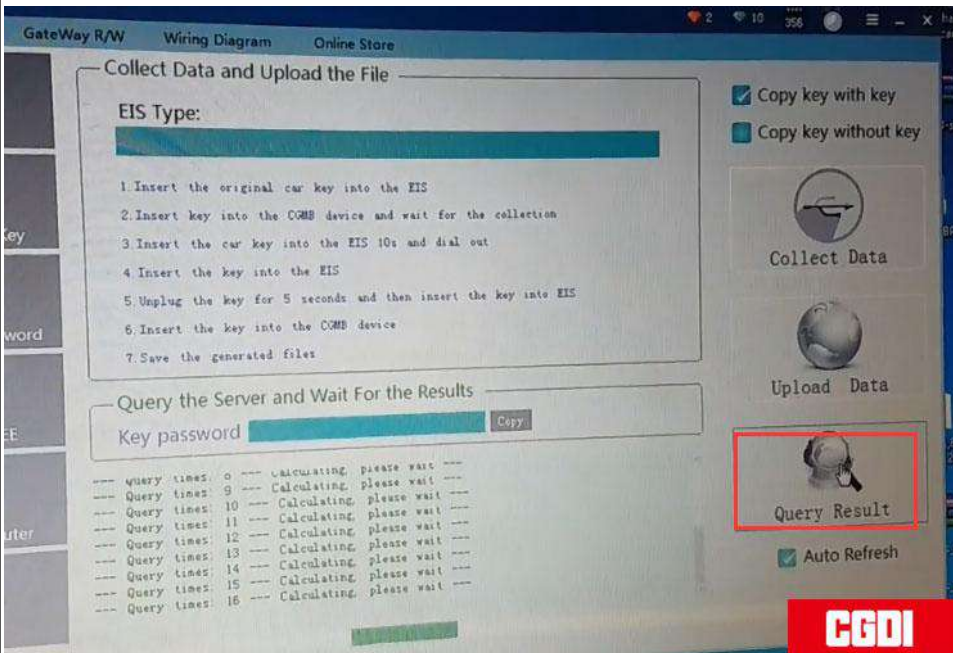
GateWay R/W Wiring Diagram Online Store

2 10 356

Collect Data and Upload the File

EIS Type:

1.Insert the original car key into the EIS
2.Insert key into the CGMB device and wait for the collection
3.Insert the car key into the EIS 10s and dial out
4.Insert the key into the EIS
5.Unplug the key for 5 seconds and then insert the key into EIS
6.Insert the key into the CGMB device
7.Save the generated files

Query the Server and Wait For the Results

Key password Copy

--- query times: 8 --- Calculating, please wait ---
--- Query times: 9 --- Calculating, please wait ---
--- Query times: 10 --- Calculating, please wait ---
--- Query times: 11 --- Calculating, please wait ---
--- Query times: 12 --- Calculating, please wait ---
--- Query times: 13 --- Calculating, please wait ---
--- Query times: 14 --- Calculating, please wait ---
--- Query times: 15 --- Calculating, please wait ---
--- Query times: 16 --- Calculating, please wait ---

Copy key with key
Copy key without key

Collect Data

Upload Data

Query Result

Auto Refresh

Key
word
EE
uter

CGDI